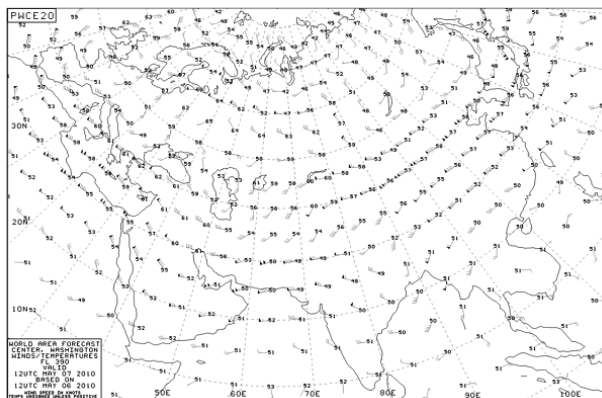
PWCE20

30N

20N

10N

50E

60E

70E

80E

90E

100E

WORLD AREA FORECAST
CENTER, WASHINGTON
WINDS/TEMPERATURES
FL 390
VALID
12UTC MAY 07 2010
BASED ON
12UTC MAY 06 2010
WIND SPEED IN KNOTS
TEMPS NEGATIVE UNLESS POSITIVE